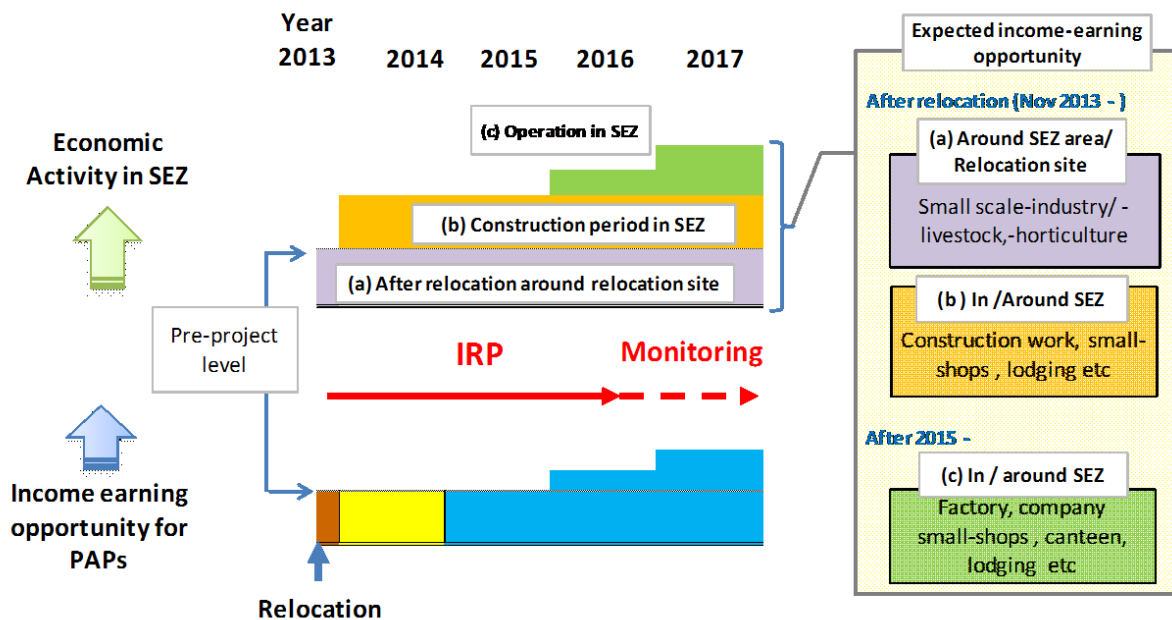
Year
2013 2014 2015 2016 2017

Economic Activity in SEZ

(c) Operation in SEZ

(b) Construction period in SEZ

(a) After relocation around relocation site

Pre-project level

IRP

Monitoring

Income earning opportunity for PAPs

Relocation

Expected income-earning opportunity

After relocation (Nov 2013 - )

(a) Around SEZ area/ Relocation site

Small scale-industry/ -livestock,-horticulture

(b) In /Around SEZ

Construction work, small-shops , lodging etc

After 2015 -

(c) In / around SEZ

Factory, company small-shops , canteen, lodging etc